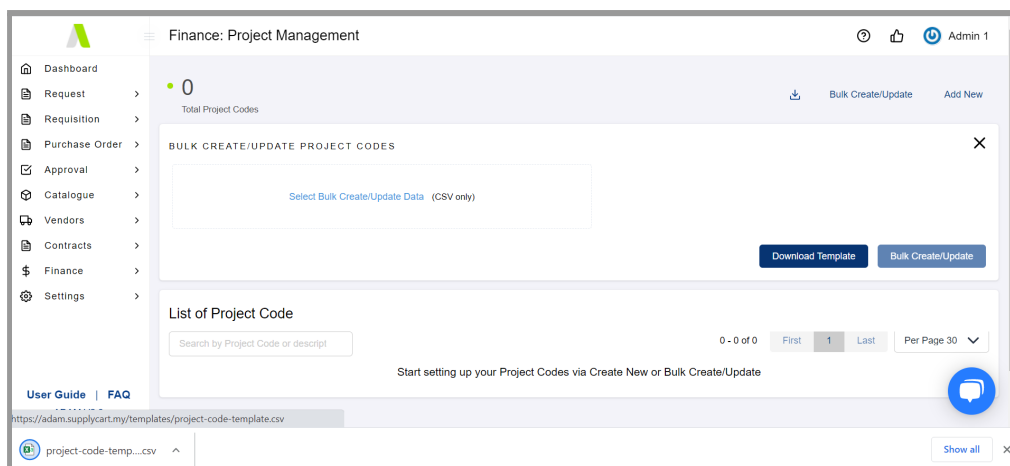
Finance: Project Management

Admin 1

Dashboard
Request
Requisition
Purchase Order
Approval
Catalogue
Vendors
Contracts
Finance
Settings

User Guide | FAQ

0
Total Project Codes

Bulk Create/Update
Add New

BULK CREATE/UPDATE PROJECT CODES

Select Bulk Create/Update Data (CSV only)

Download Template
Bulk Create/Update

List of Project Code

Search by Project Code or descript

0 - 0 of 0
First
1
Last
Per Page 30

Start setting up your Project Codes via Create New or Bulk Create/Update

https://adam.supplycart.my/templates/project-code-template.csv

project-code-temp....csv

Show all